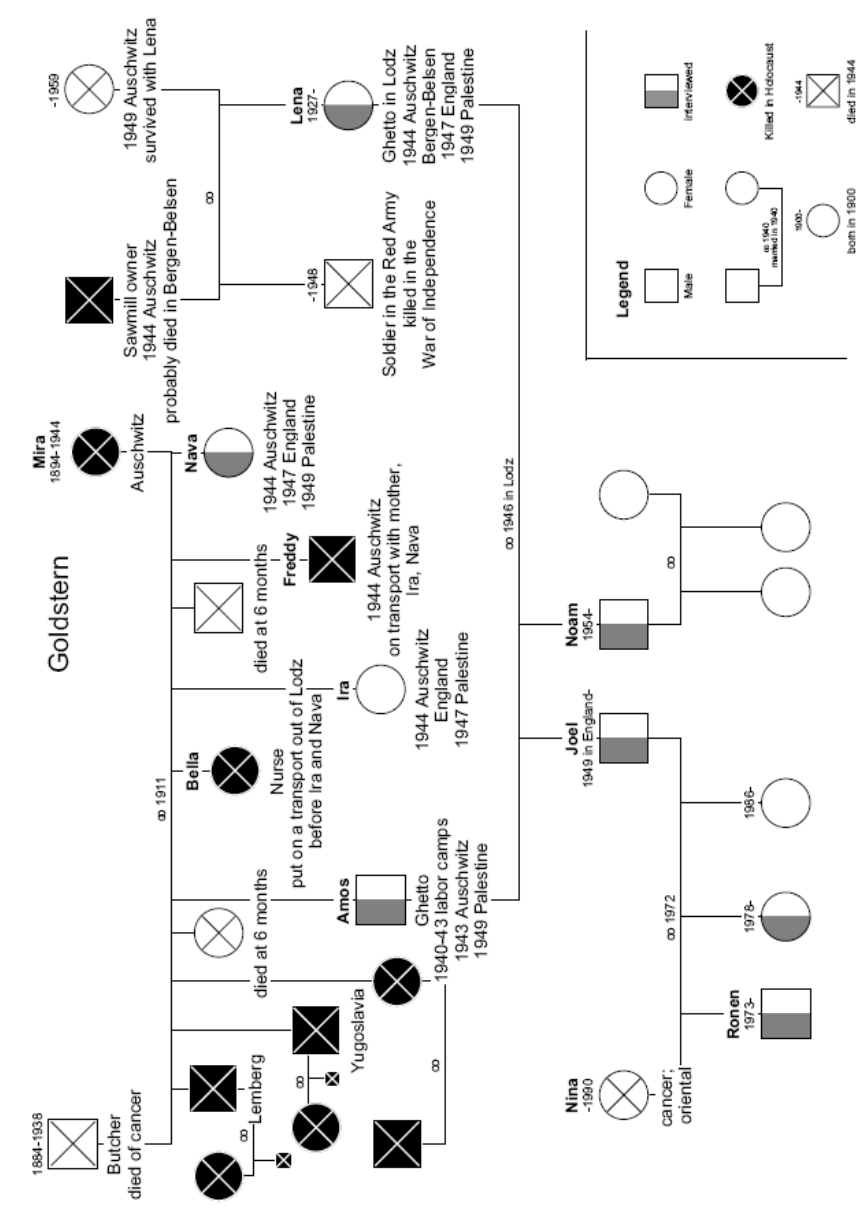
Goldstern

1884-1938
Butcher
died of cancer

Mira
1894-1944
Auschwitz

∞ 1911

Lemberg
∞

Yugoslavia
∞

died at 6 months

∞

1940-43 labor camps
1943 Auschwitz
1949 Palestine

Amos
Ghetto
1940-43 labor camps
1943 Auschwitz
1949 Palestine

Bella
Nurse
put on a transport out of Lodz
before Ira and Nava

Ira
1944 Auschwitz
England
1947 Palestine

died at 6 months

Freddy
1944 Auschwitz
on transport with mother,
Ira, Nava

Nava
1944 Auschwitz
1947 England
1949 Palestine

Sawmill owner
1944 Auschwitz
probably died in Bergen-Belsen

-1948
Soldier in the Red Army
killed in the
War of Independence

∞

-1959
1949 Auschwitz
survived with Lena

Lena
1927-
Ghetto in Lodz
1944 Auschwitz
Bergen-Belsen
1947 England
1949 Palestine

∞ 1946 in Lodz

Nina
-1990
cancer;
oriental

Ronen
1973-

1978-

∞ 1972

1986-

Joel
1949 in England-

Noam
1954-

∞

Legend
Male
Female
interviewed
Killed in Holocaust
∞ 1940
married in 1940
1900-
born in 1900
-1944
died in 1944